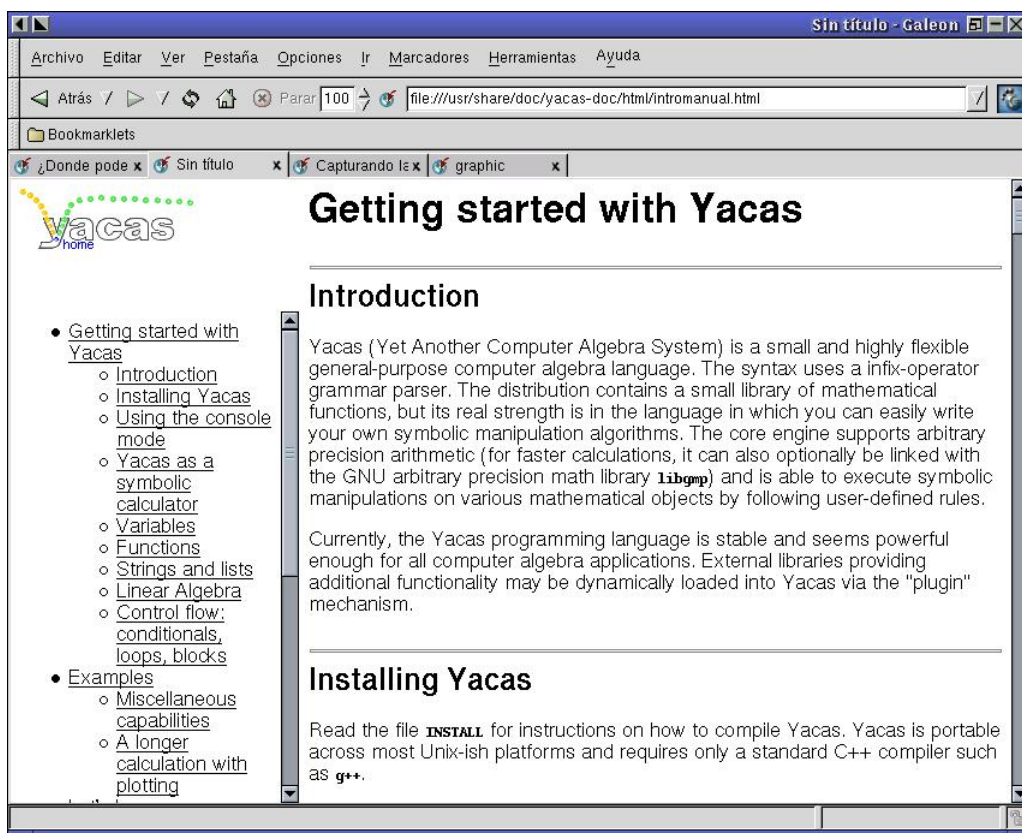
Sin título - Galeon

Archivo Editar Ver Pestaña Opciones Ir Marcadores Herramientas Ayuda

Atrás Parar 100 file:///usr/share/doc/yacas-doc/html/intromanual.html

Bookmarklets

¿Donde pode x Sin título x Capturando la x graphic x

yacas home

- Getting started with Yacas
  - Introduction
  - Installing Yacas
  - Using the console mode
  - Yacas as a symbolic calculator
  - Variables
  - Functions
  - Strings and lists
  - Linear Algebra
  - Control flow: conditionals, loops, blocks
- Examples
  - Miscellaneous capabilities
  - A longer calculation with plotting

# Getting started with Yacas

## Introduction

Yacas (Yet Another Computer Algebra System) is a small and highly flexible general-purpose computer algebra language. The syntax uses a infix-operator grammar parser. The distribution contains a small library of mathematical functions, but its real strength is in the language in which you can easily write your own symbolic manipulation algorithms. The core engine supports arbitrary precision arithmetic (for faster calculations, it can also optionally be linked with the GNU arbitrary precision math library libgmp) and is able to execute symbolic manipulations on various mathematical objects by following user-defined rules.

Currently, the Yacas programming language is stable and seems powerful enough for all computer algebra applications. External libraries providing additional functionality may be dynamically loaded into Yacas via the "plugin" mechanism.

## Installing Yacas

Read the file INSTALL for instructions on how to compile Yacas. Yacas is portable across most Unix-ish platforms and requires only a standard C++ compiler such as g++.